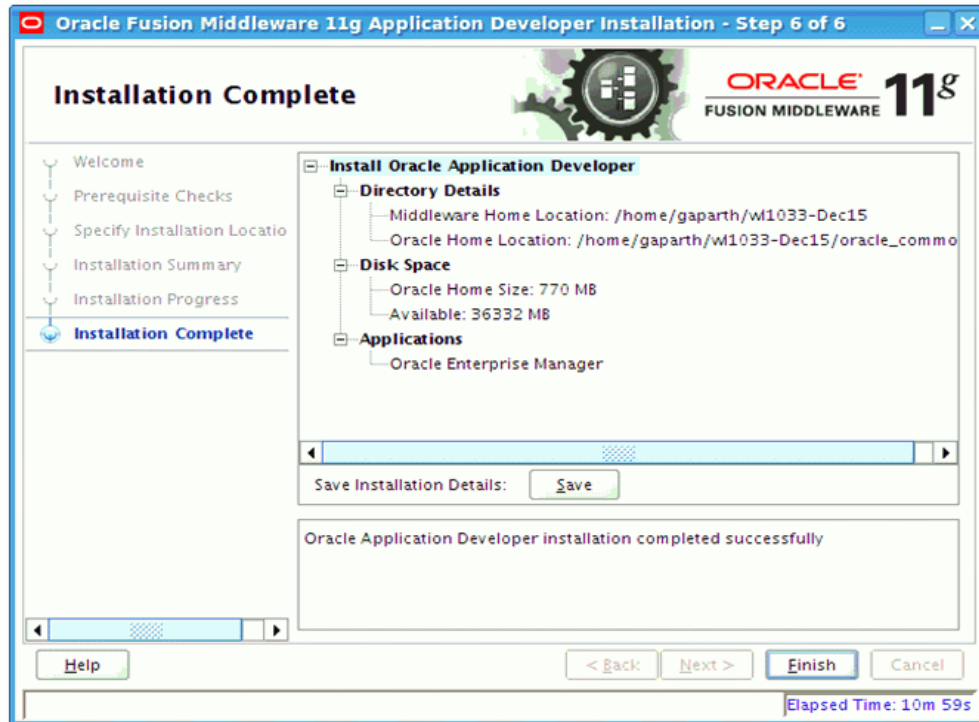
Oracle Fusion Middleware 11g Application Developer Installation - Step 6 of 6

Installation Complete

ORACLE
FUSION MIDDLEWARE 11g

Welcome
Prerequisite Checks
Specify Installation Locatio
Installation Summary
Installation Progress
Installation Complete

Install Oracle Application Developer
Directory Details
Middleware Home Location: /home/gaparth/wl1033-Dec15
Oracle Home Location: /home/gaparth/wl1033-Dec15/oracle_commo
Disk Space
Oracle Home Size: 770 MB
Available: 36332 MB
Applications
Oracle Enterprise Manager

Save Installation Details: Save

Oracle Application Developer installation completed successfully

Help
< Back
Next >
Finish
Cancel

Elapsed Time: 10m 59s